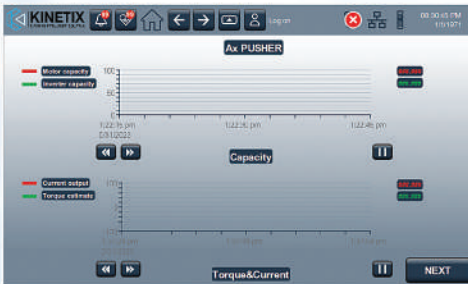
KINETIX

Log on

00:00:45 PM 1/1/1971

Ax PUSHER

Motor capacity
Inverter capacity

100
50
0

1:22:16 pm 2/31/2023
1:22:36 pm
1:22:46 pm

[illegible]
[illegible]

Capacity

Current output
Torque estimate

100
0
-100

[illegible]
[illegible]
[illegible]

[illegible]
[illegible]

Torque&Current

NEXT